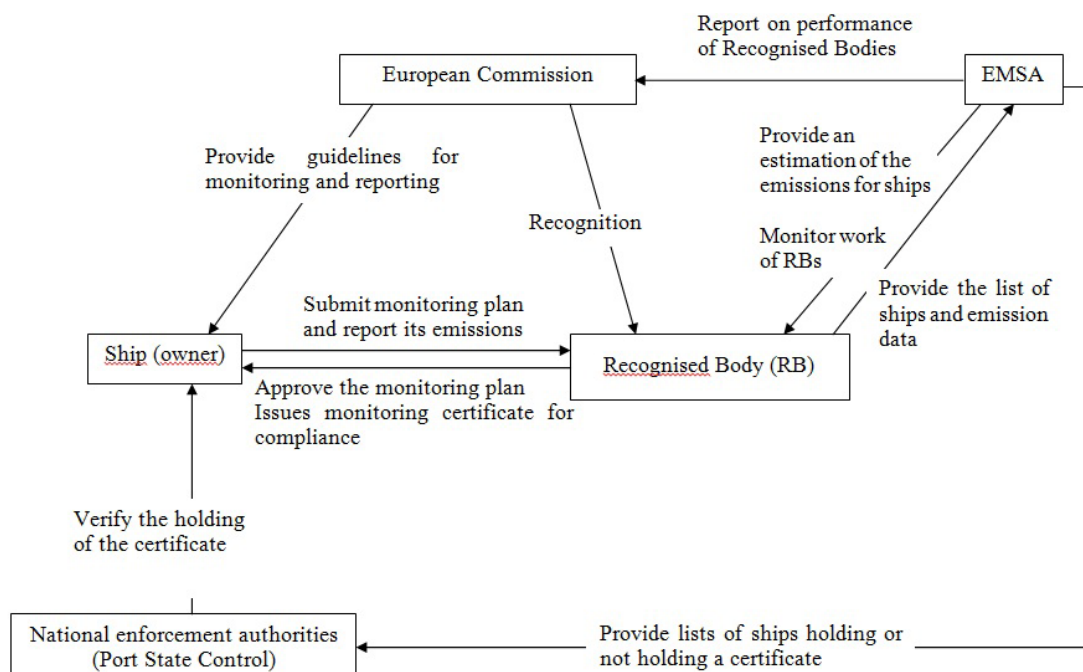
Report on performance of Recognised Bodies

European Commission

EMSA

Provide guidelines for monitoring and reporting

Recognition

Provide an estimation of the emissions for ships

Monitor work of RBs

Provide the list of ships and emission data

Submit monitoring plan and report its emissions

Ship (owner)

Recognised Body (RB)

Approve the monitoring plan
Issues monitoring certificate for compliance

Verify the holding of the certificate

National enforcement authorities (Port State Control)

Provide lists of ships holding or not holding a certificate